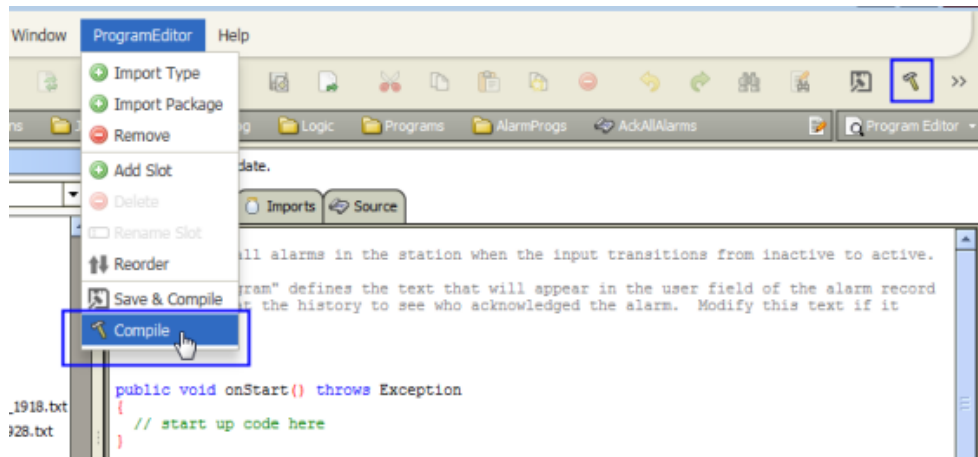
Window ProgramEditor Help

Import Type
Import Package
Remove
Add Slot
Delete
Rename Slot
Reorder
Save & Compile
Compile

ns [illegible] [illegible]og Logic Programs AlarmProgs AckAllAlarms Program Editor

date.

Imports Source

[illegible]ll alarms in the station when the input transitions from inactive to active.

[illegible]ram" defines the text that will appear in the user field of the alarm record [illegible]r the history to see who acknowledged the alarm. Modify this text if it

public void onStart() throws Exception
{
  // start up code here
}

_1918.txt
928.txt